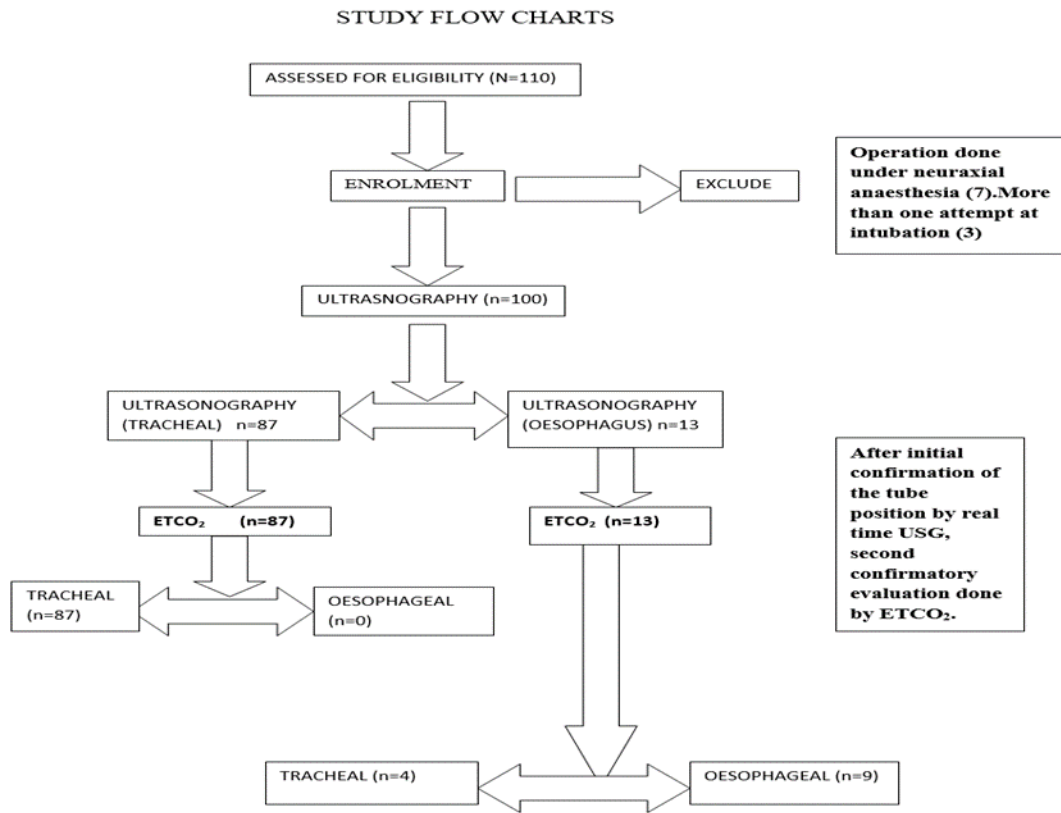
STUDY FLOW CHARTS

ASSESSED FOR ELIGIBILITY (N=110)

ENROLMENT

EXCLUDE

Operation done under neuraxial anaesthesia (7).More than one attempt at intubation (3)

ULTRASNOGRAPHY (n=100)

ULTRASONOGRAPHY (TRACHEAL) n=87

ULTRASONOGRAPHY (OESOPHAGUS) n=13

After initial confirmation of the tube position by real time USG, second confirmatory evaluation done by $ETCO_2$.

$ETCO_2$ (n=87)

$ETCO_2$ (n=13)

TRACHEAL (n=87)

OESOPHAGEAL (n=0)

TRACHEAL (n=4)

OESOPHAGEAL (n=9)